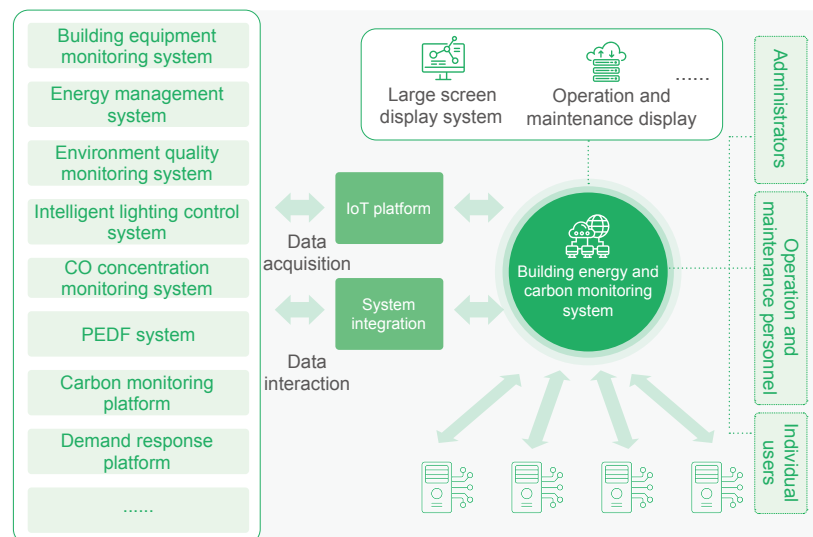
Building equipment monitoring system

Energy management system

Environment quality monitoring system

Intelligent lighting control system

CO concentration monitoring system

PEDF system

Carbon monitoring platform

Demand response platform

......

Data acquisition

Data interaction

IoT platform

System integration

Large screen display system

Operation and maintenance display

......

Building energy and carbon monitoring system

Administrators

Operation and maintenance personnel

Individual users